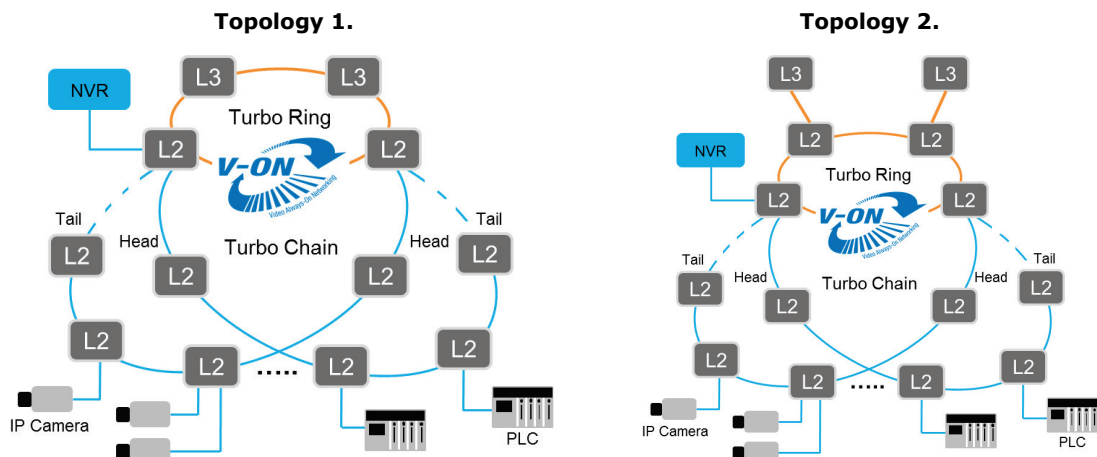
Topology 1.

NVR
L3
L3
Turbo Ring
L2
L2
V-ON
Video Always-On Networking
Tail
Tail
Head
Turbo Chain
Head
L2
L2
L2
L2
L2
L2
L2
L2
.....
IP Camera
PLC

Topology 2.

L3
L3
L2
L2
NVR
Turbo Ring
L2
L2
V-ON
Video Always-On Networking
Tail
Head
Turbo Chain
Head
Tail
L2
L2
L2
L2
L2
L2
L2
L2
.....
IP Camera
PLC